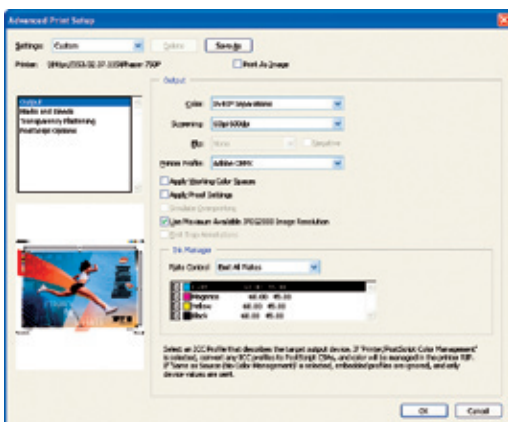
Advanced Print Setup

Settings: Custom
Delete
Save As
Printer: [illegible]
Print As Image

Output
Marks and Bleeds
Transparency Flattening
PostScript Options

Output
Color: In-RIP Separations
Screening: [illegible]
Flip: None
Negative
Printer Profile: Adobe CMYK
Apply Working Color Spaces
Apply Proof Settings
Simulate Overprinting
Use Maximum Available JPEG2000 Image Resolution
Enable Trap Annotations

Ink Manager
Rule Control: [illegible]
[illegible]
Magenta 60.00 45.00
Yellow 60.00 45.00
Black 60.00 45.00

Select an ICC Profile that describes the target output device. If "Printer/PostScript Color Management" is selected, convert any ICC profiles to PostScript CSAs, and color will be managed in the printer RIP. If "Same as Source (No Color Management)" is selected, embedded profiles are ignored, and only device values are sent.

OK
Cancel